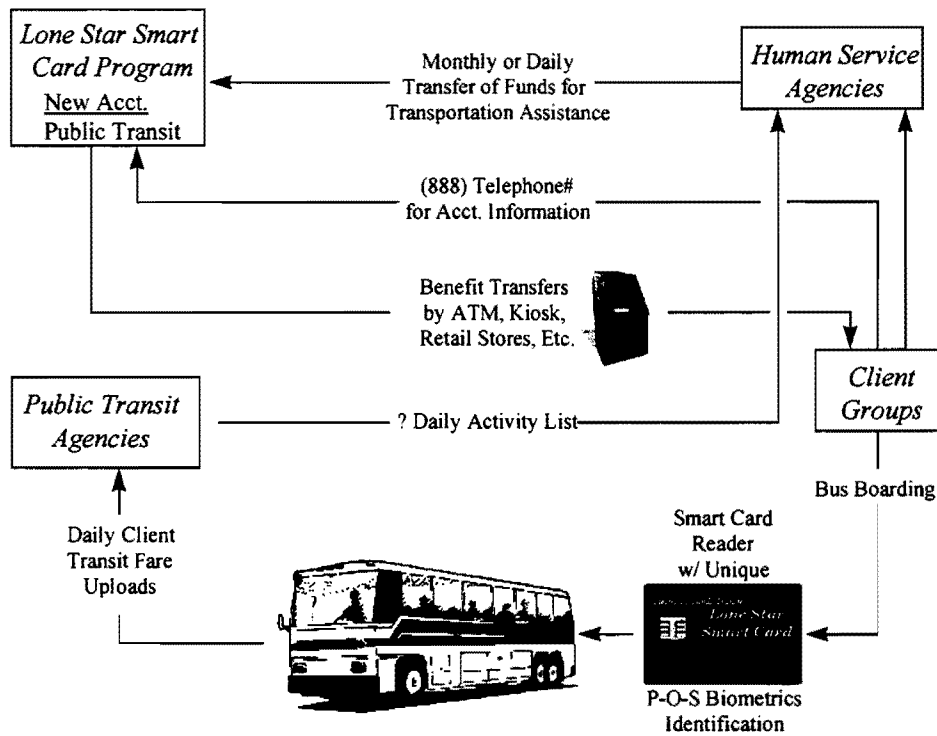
Lone Star Smart Card Program
New Acct.
Public Transit

Monthly or Daily Transfer of Funds for Transportation Assistance

Human Service Agencies

(888) Telephone# for Acct. Information

Benefit Transfers by ATM, Kiosk, Retail Stores, Etc.

Client Groups

Public Transit Agencies

? Daily Activity List

Bus Boarding

Daily Client Transit Fare Uploads

Smart Card Reader w/ Unique

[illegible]
Lone Star Smart Card

P-O-S Biometrics Identification